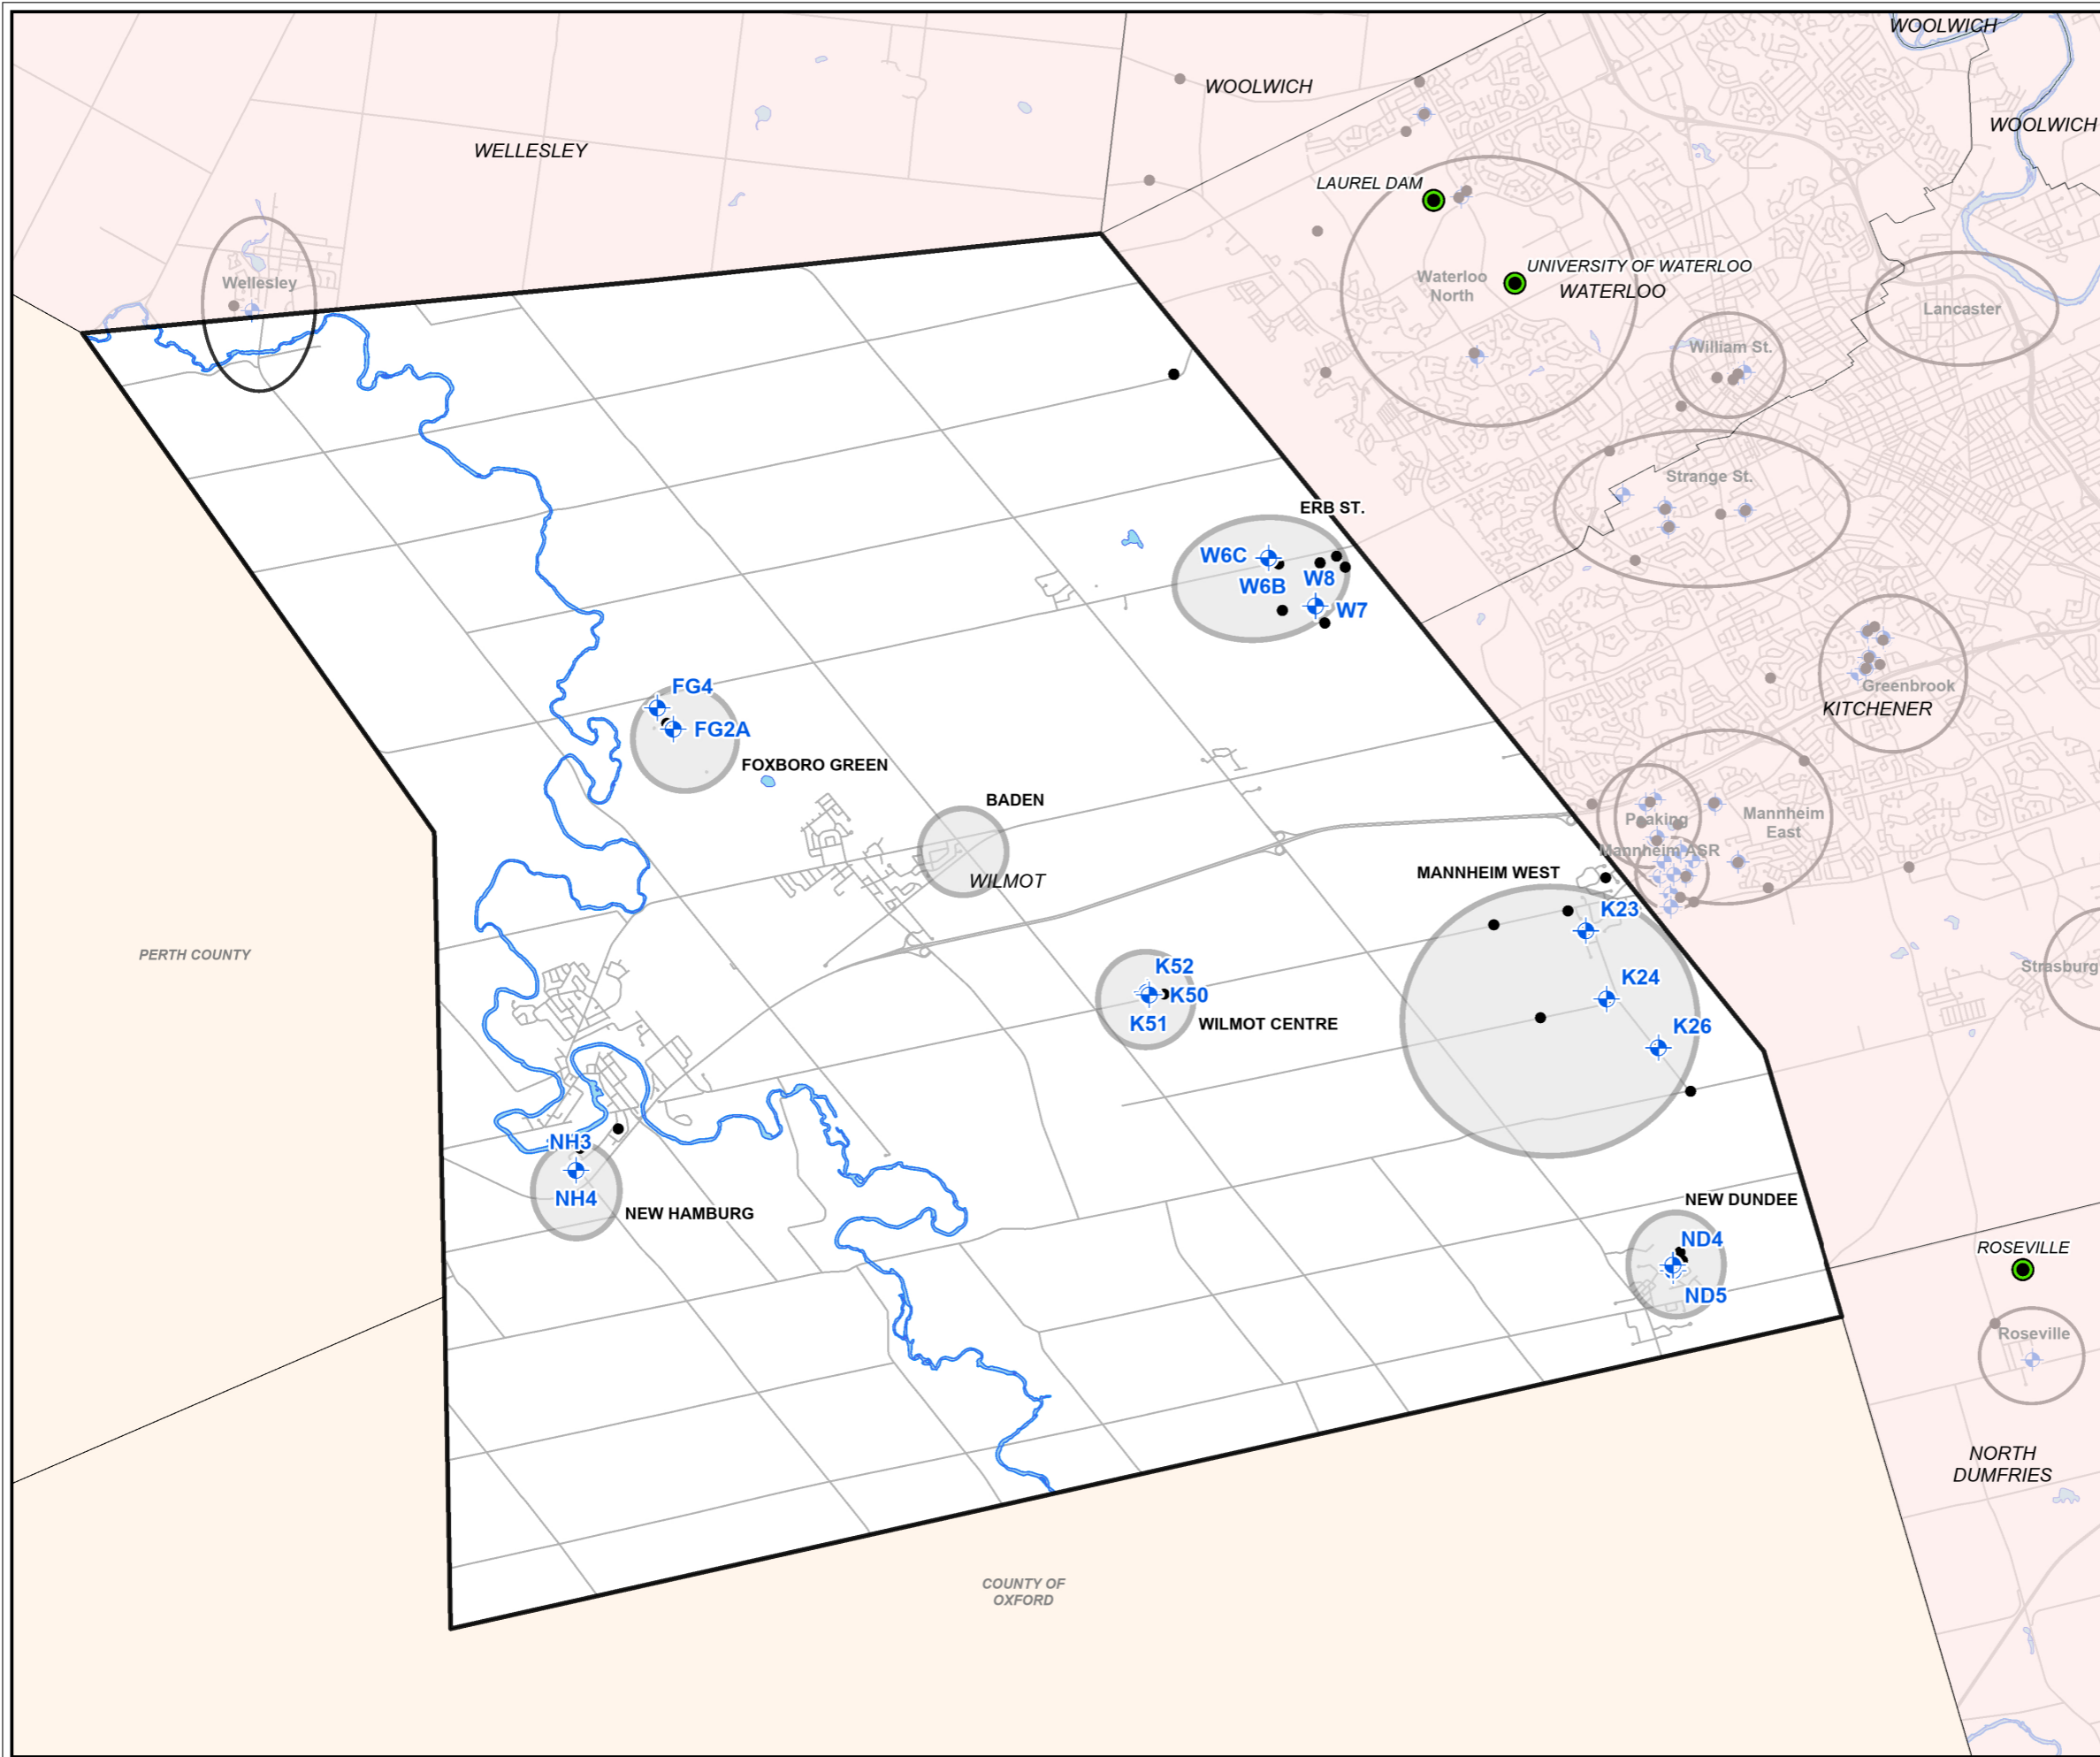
WOOLWICH
WOOLWICH
WOOLWICH
WELLESLEY
LAUREL DAM
UNIVERSITY OF WATERLOO
Waterloo North
WATERLOO
Lancaster
Wellesley
William St.
Strange St.
ERB ST.
W6C
W6B
W8
W7
Greenbrook
KITCHENER
FG4
FG2A
FOXBORO GREEN
BADEN
WILMOT
Peaking
Mannheim East
Mannheim ASR
MANNHEIM WEST
K23
K24
K26
PERTH COUNTY
K52
K50
K51
WILMOT CENTRE
Strasburg
NH3
NH4
NEW HAMBURG
NEW DUNDEE
ND4
ND5
ROSEVILLE
Roseville
NORTH DUMFRIES
COUNTY OF OXFORD